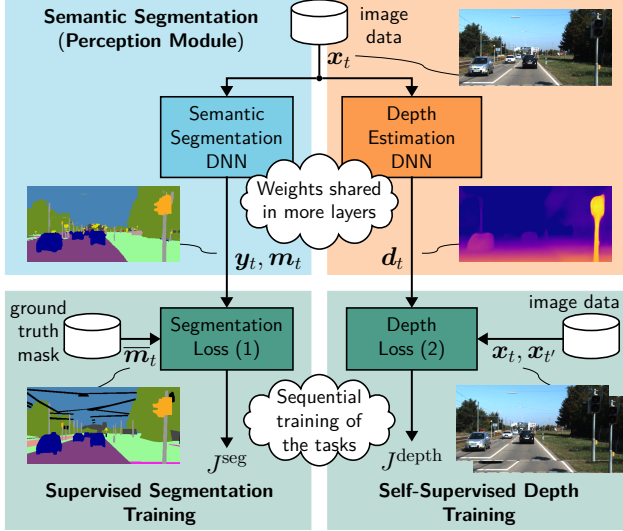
Semantic Segmentation (Perception Module)

image data

$\boldsymbol{x}_t$

Semantic Segmentation DNN

Depth Estimation DNN

Weights shared in more layers

$\boldsymbol{y}_t, \boldsymbol{m}_t$

$\boldsymbol{d}_t$

ground truth mask

$\overline{\boldsymbol{m}}_t$

Segmentation Loss (1)

Depth Loss (2)

image data

$\boldsymbol{x}_t, \boldsymbol{x}_{t'}$

Sequential training of the tasks

$J^{\text{seg}}$

$J^{\text{depth}}$

Supervised Segmentation Training

Self-Supervised Depth Training